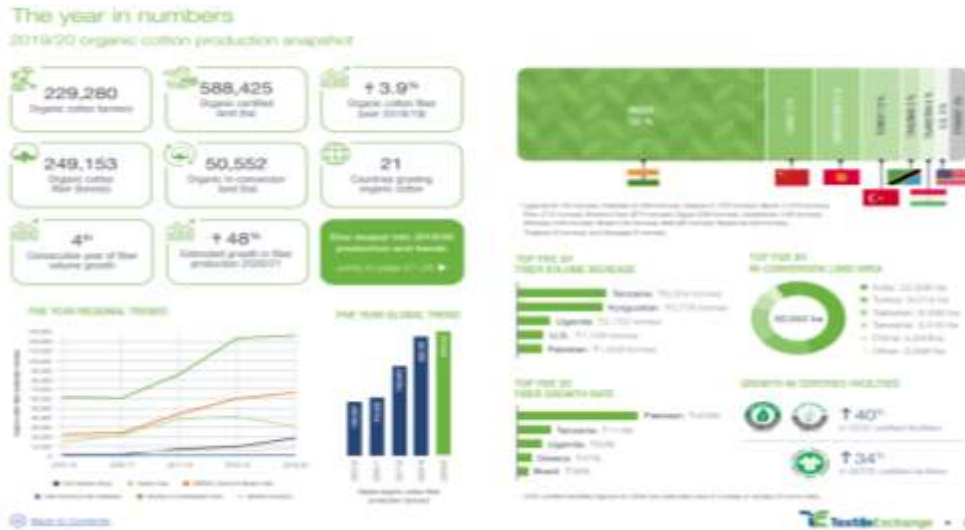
The year in numbers

2019/20 organic cotton production snapshot

229,280
Organic cotton farmers

588,425
Organic certified land (ha)

↑ 3.9%
Organic cotton fiber (over 2018/19)

249,153
Organic cotton fiber (tonnes)

50,552
Organic in-conversion land (ha)

21
Countries growing organic cotton

4th
Consecutive year of fiber volume growth

↑ 48%
Estimated growth in fiber production 2020/21

Dive deeper into 2019/20 production and trends
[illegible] ▶

FIVE YEAR REGIONAL TREND

FIVE YEAR GLOBAL TREND

INDIA 50%

TOP FIVE BY YEAR VOLUME INCREASE

Tanzania
Kyrgyzstan
Uganda
U.S.
Pakistan

TOP FIVE BY IN-CONVERSION LAND AREA

50,552 ha

TOP FIVE BY YEAR GROWTH RATE

Pakistan
Tanzania
Uganda
Greece
Brazil

GROWTH IN CERTIFIED FACILITIES

↑ 40%

↑ 34%

Back to Contents

TextileExchange